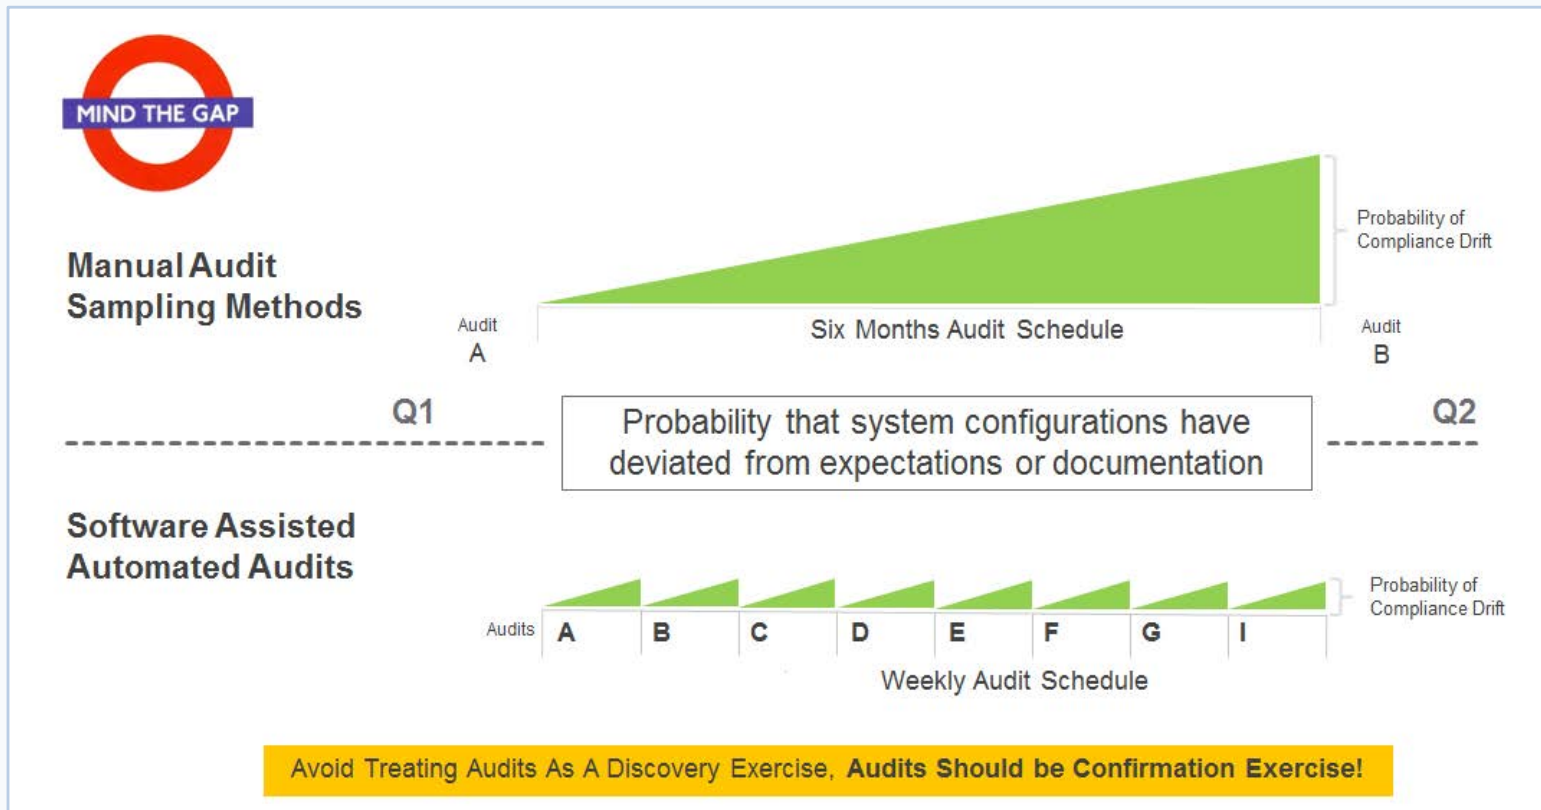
MIND THE GAP

Manual Audit Sampling Methods

Probability of Compliance Drift

Audit A

Six Months Audit Schedule

Audit B

Q1

Probability that system configurations have deviated from expectations or documentation

Q2

Software Assisted Automated Audits

Probability of Compliance Drift

Audits A B C D E F G I

Weekly Audit Schedule

Avoid Treating Audits As A Discovery Exercise, **Audits Should be Confirmation Exercise!**